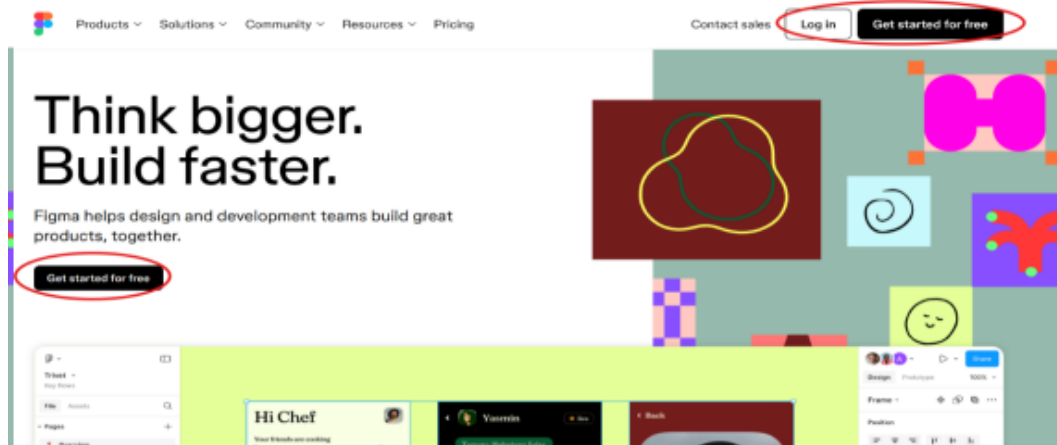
Products Solutions Community Resources Pricing

Contact sales Log in Get started for free

Think bigger. Build faster.

Figma helps design and development teams build great products, together.

Get started for free

Trivet
Key flows

File Assets

Pages

Hi Chef

Your friends are cooking

Yasmin

Back

Share

Design Prototype 100%

Frame

Position